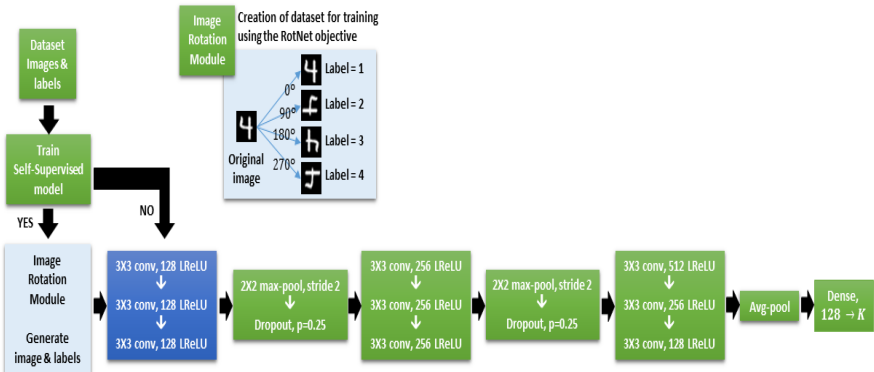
Dataset Images & labels

Train Self-Supervised model

YES

NO

Image Rotation Module

Creation of dataset for training using the RotNet objective

Original image

0°

90°

180°

270°

Label = 1

Label = 2

Label = 3

Label = 4

Image Rotation Module

Generate image & labels

3X3 conv, 128 LReLU
↓
3X3 conv, 128 LReLU
↓
3X3 conv, 128 LReLU

2X2 max-pool, stride 2
↓
Dropout, p=0.25

3X3 conv, 256 LReLU
↓
3X3 conv, 256 LReLU
↓
3X3 conv, 256 LReLU

2X2 max-pool, stride 2
↓
Dropout, p=0.25

3X3 conv, 512 LReLU
↓
3X3 conv, 256 LReLU
↓
3X3 conv, 128 LReLU

Avg-pool

Dense, $128 \rightarrow K$